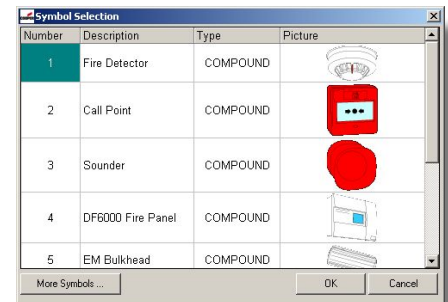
Symbol Selection

| Number | Description | Type | Picture |
|---|---|---|---|
| 1 | Fire Detector | COMPOUND | |
| 2 | Call Point | COMPOUND | |
| 3 | Sounder | COMPOUND | |
| 4 | DF6000 Fire Panel | COMPOUND | |
| 5 | EM Bulkhead | COMPOUND | |

More Symbols ...

OK

Cancel